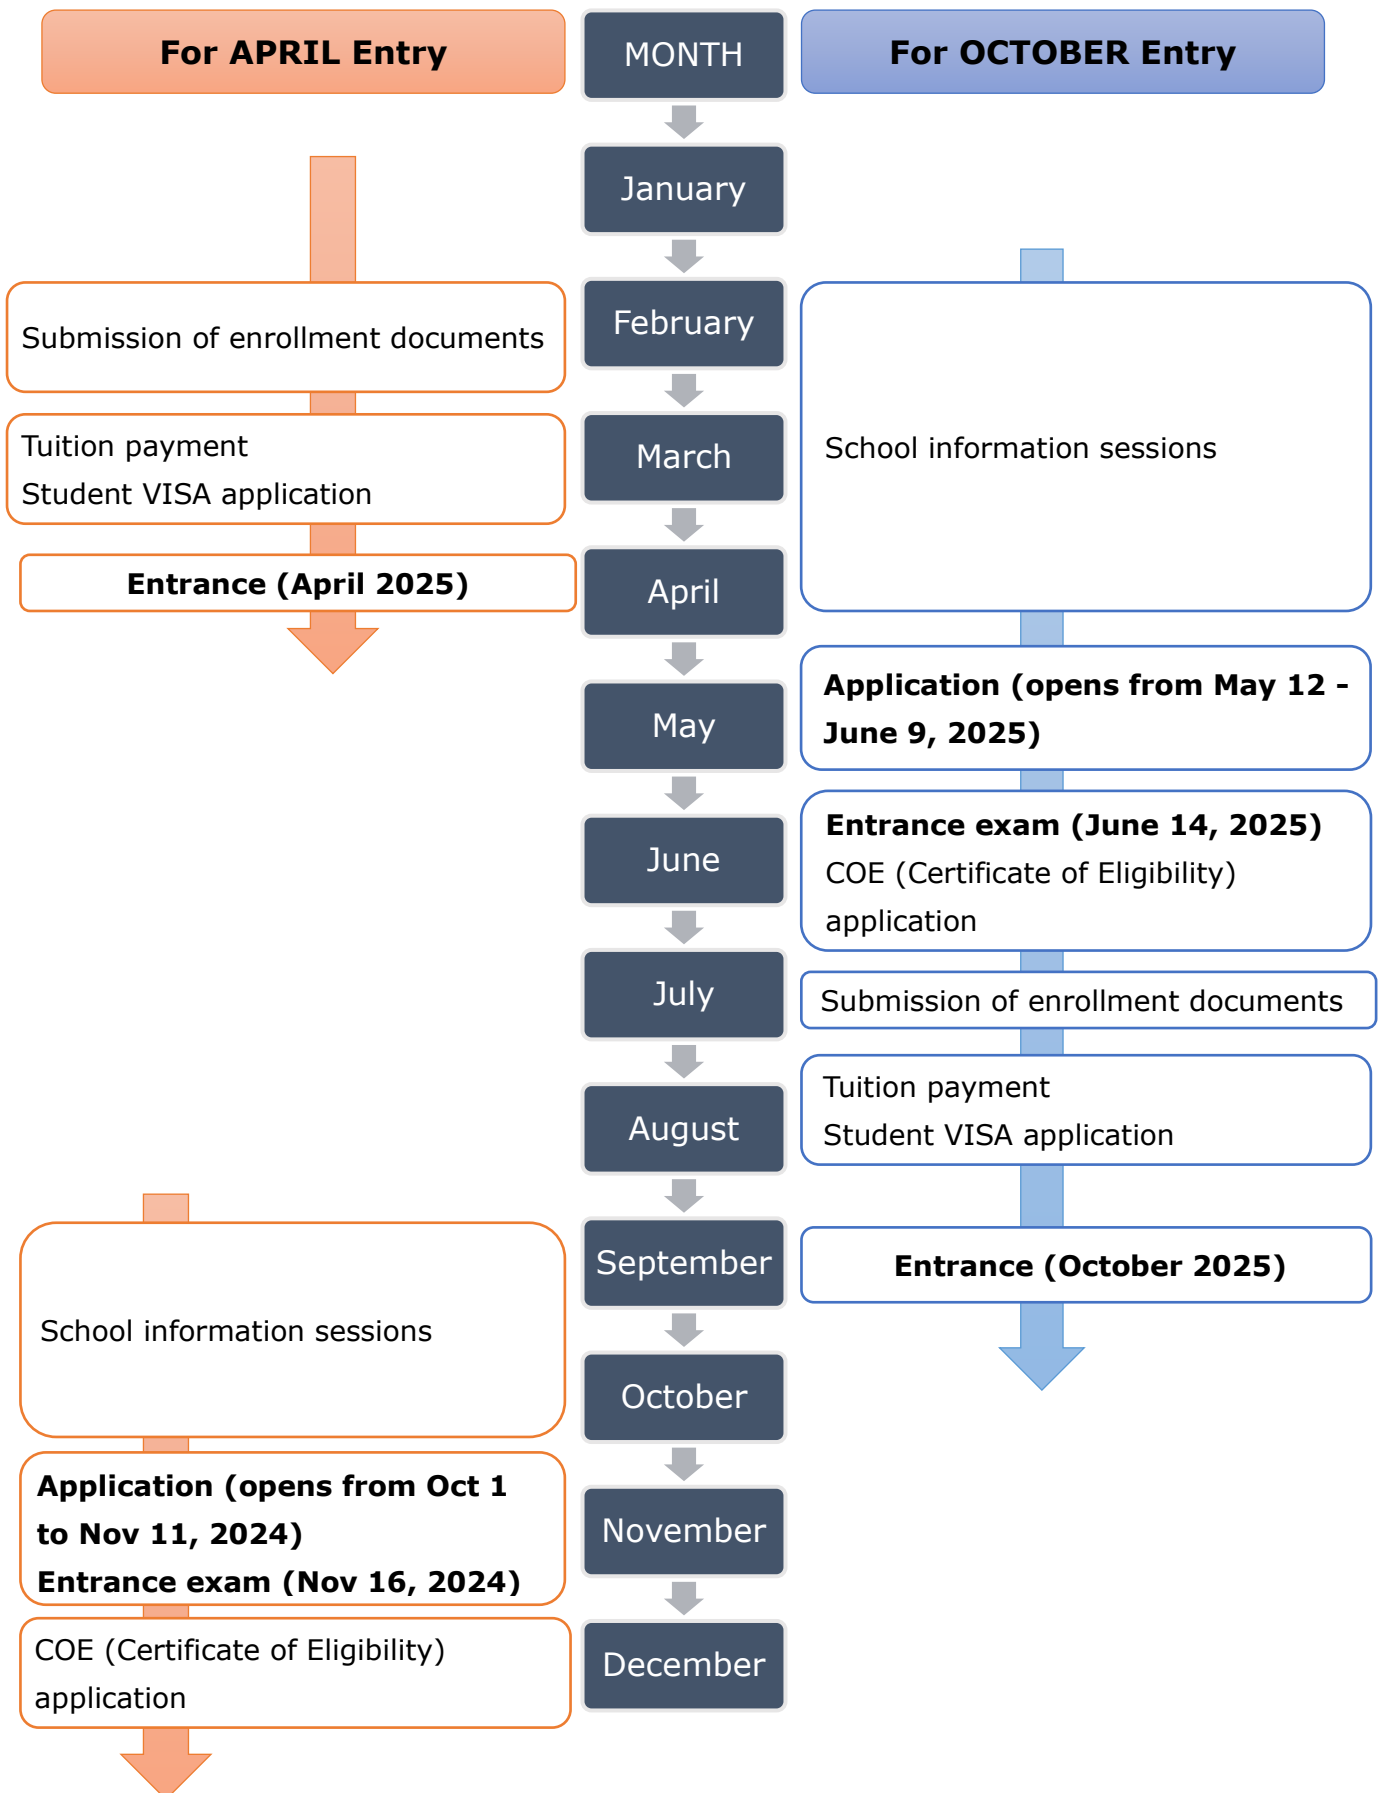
For APRIL Entry

MONTH

For OCTOBER Entry

January

Submission of enrollment documents

February

School information sessions

Tuition payment
Student VISA application

March

Entrance (April 2025)

April

May

Application (opens from May 12 - June 9, 2025)

June

Entrance exam (June 14, 2025)
COE (Certificate of Eligibility) application

July

Submission of enrollment documents

August

Tuition payment
Student VISA application

September

Entrance (October 2025)

School information sessions

October

Application (opens from Oct 1 to Nov 11, 2024)
Entrance exam (Nov 16, 2024)

November

COE (Certificate of Eligibility) application

December